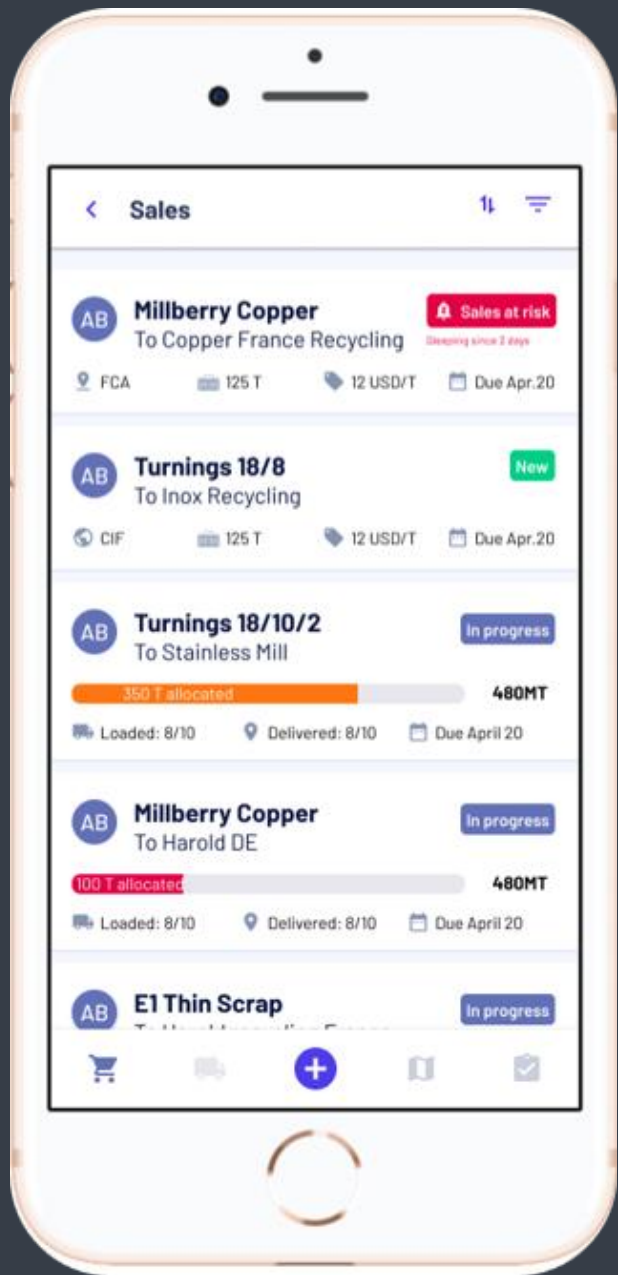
Sales

AB Millberry Copper
To Copper France Recycling
Sales at risk
Sleeping since 2 days
FCA 125 T 12 USD/T Due Apr.20

AB Turnings 18/8
To Inox Recycling
New
CIF 125 T 12 USD/T Due Apr.20

AB Turnings 18/10/2
To Stainless Mill
In progress
350 T allocated 480MT
Loaded: 8/10 Delivered: 8/10 Due April 20

AB Millberry Copper
To Harold DE
In progress
100 T allocated 480MT
Loaded: 8/10 Delivered: 8/10 Due April 20

AB E1 Thin Scrap
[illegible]
In progress